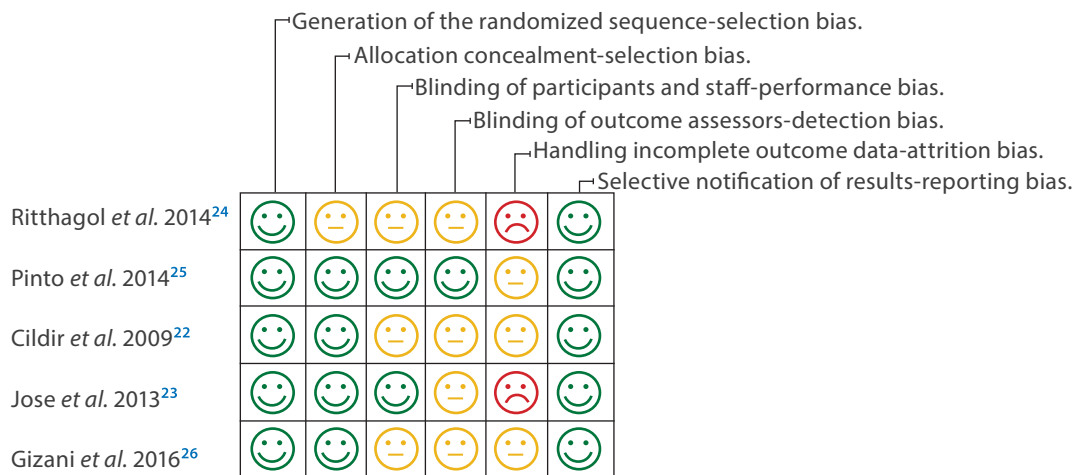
Generation of the randomized sequence-selection bias.
Allocation concealment-selection bias.
Blinding of participants and staff-performance bias.
Blinding of outcome assessors-detection bias.
Handling incomplete outcome data-attrition bias.
Selective notification of results-reporting bias.

Ritthagol *et al.* 2014$^{24}$
Pinto *et al.* 2014$^{25}$
Cildir *et al.* 2009$^{22}$
Jose *et al.* 2013$^{23}$
Gizani *et al.* 2016$^{26}$